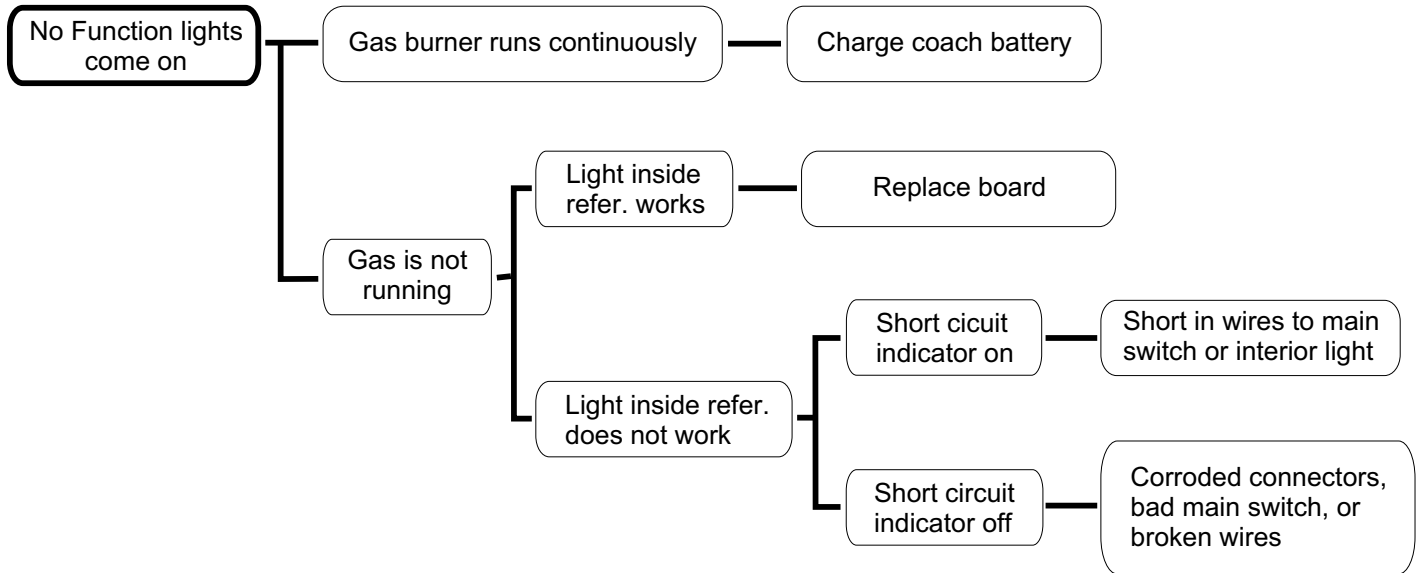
No Function lights come on

Gas burner runs continuously

Charge coach battery

Gas is not running

Light inside refer. works

Replace board

Light inside refer. does not work

Short cicuit indicator on

Short in wires to main switch or interior light

Short circuit indicator off

Corroded connectors, bad main switch, or broken wires